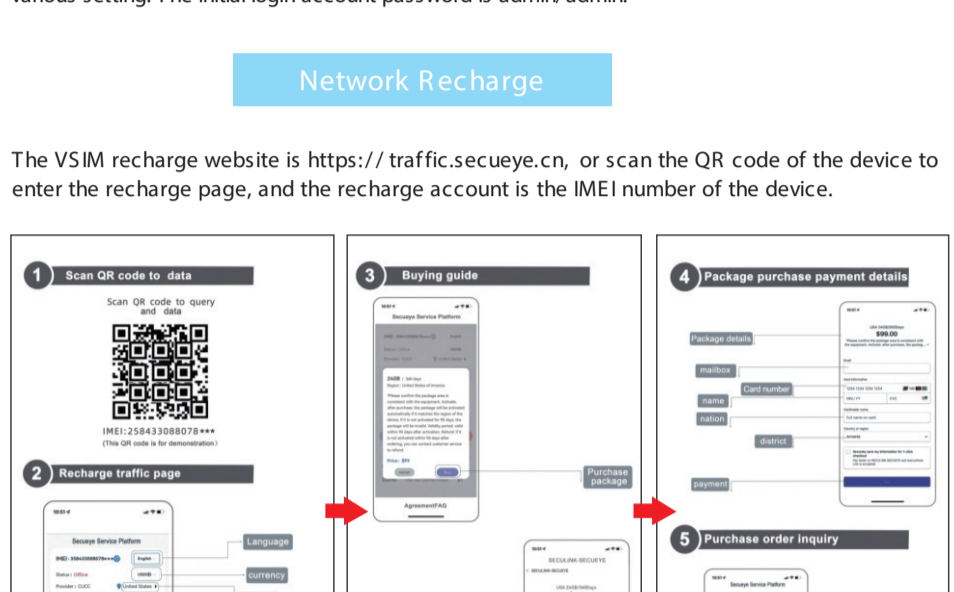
various setting. The initial login account password is admin/admin.

Network Recharge

The VSIM recharge website is https:// traffic.secueye.cn, or scan the QR code of the device to enter the recharge page, and the recharge account is the IMEI number of the device.

1 Scan QR code to data

Scan QR code to query and data

IMEI:258433088078***
(This QR code is for demonstration)

2 Recharge traffic page

Secueye Service Platform

IMEI: 258433088078

English

Status: Offline

Provider: CUCC

United States

Language

currency

3 Buying guide

Secueye Service Platform

24GB / 365 days
Region: United States of America

Price: $99

Purchase package

AgreementFAQ

SECULINK-SECUEYE

USA 24GB/365days

4 Package purchase payment details

USA 24GB/365days
$99.00

Package details

mailbox

Card number

name

nation

district

payment

5 Purchase order inquiry

Secueye Service Platform